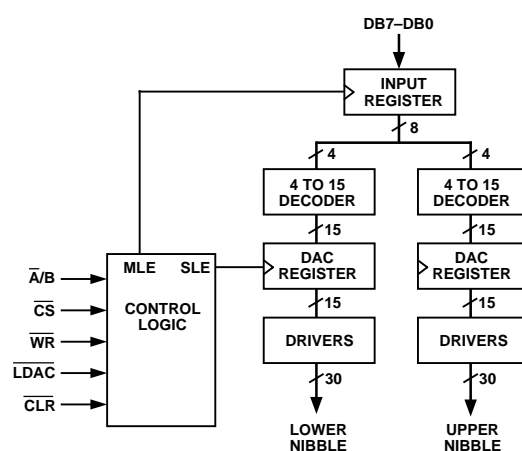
DB7–DB0

INPUT REGISTER

8

4

4

4 TO 15 DECODER

4 TO 15 DECODER

15

15

MLE

SLE

DAC REGISTER

DAC REGISTER

$\overline{A}/B$

$\overline{CS}$

CONTROL LOGIC

15

15

$\overline{WR}$

DRIVERS

DRIVERS

$\overline{LDAC}$

$\overline{CLR}$

30

30

LOWER NIBBLE

UPPER NIBBLE